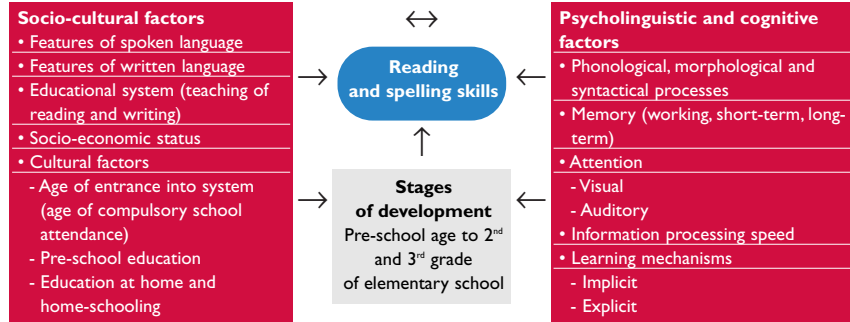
Socio-cultural factors
• Features of spoken language
• Features of written language
• Educational system (teaching of reading and writing)
• Socio-economic status
• Cultural factors
- Age of entrance into system (age of compulsory school attendance)
- Pre-school education
- Education at home and home-schooling

↔

→ Reading and spelling skills ←

↑

→ Stages of development
Pre-school age to 2$^{nd}$ and 3$^{rd}$ grade of elementary school ←

Psycholinguistic and cognitive factors
• Phonological, morphological and syntactical processes
• Memory (working, short-term, long-term)
• Attention
- Visual
- Auditory
• Information processing speed
• Learning mechanisms
- Implicit
- Explicit